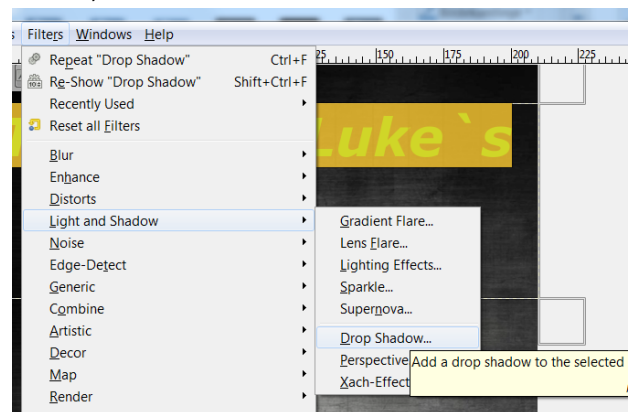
s Filters Windows Help
Repeat "Drop Shadow" Ctrl+F
Re-Show "Drop Shadow" Shift+Ctrl+F
Recently Used
Reset all Filters
Blur
Enhance
Distorts
Light and Shadow
Noise
Edge-Detect
Generic
Combine
Artistic
Decor
Map
Render
25 150 175 200 225
Luke`s
Gradient Flare...
Lens Flare...
Lighting Effects...
Sparkle...
Supernova...
Drop Shadow...
Perspective
Add a drop shadow to the selected
Xach-Effect